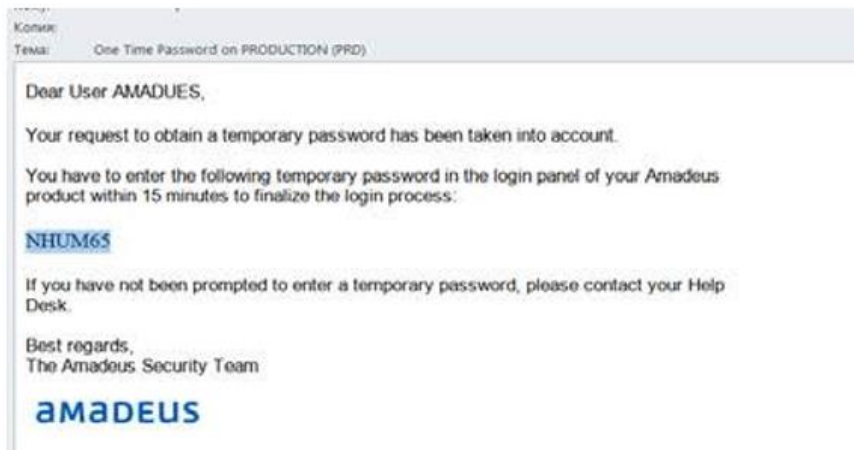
Копия:
Тема: One Time Password on PRODUCTION (PRD)

Dear User AMADUES,

Your request to obtain a temporary password has been taken into account.

You have to enter the following temporary password in the login panel of your Amadeus product within 15 minutes to finalize the login process:

NHUM65

If you have not been prompted to enter a temporary password, please contact your Help Desk.

Best regards,
The Amadeus Security Team

amadeus